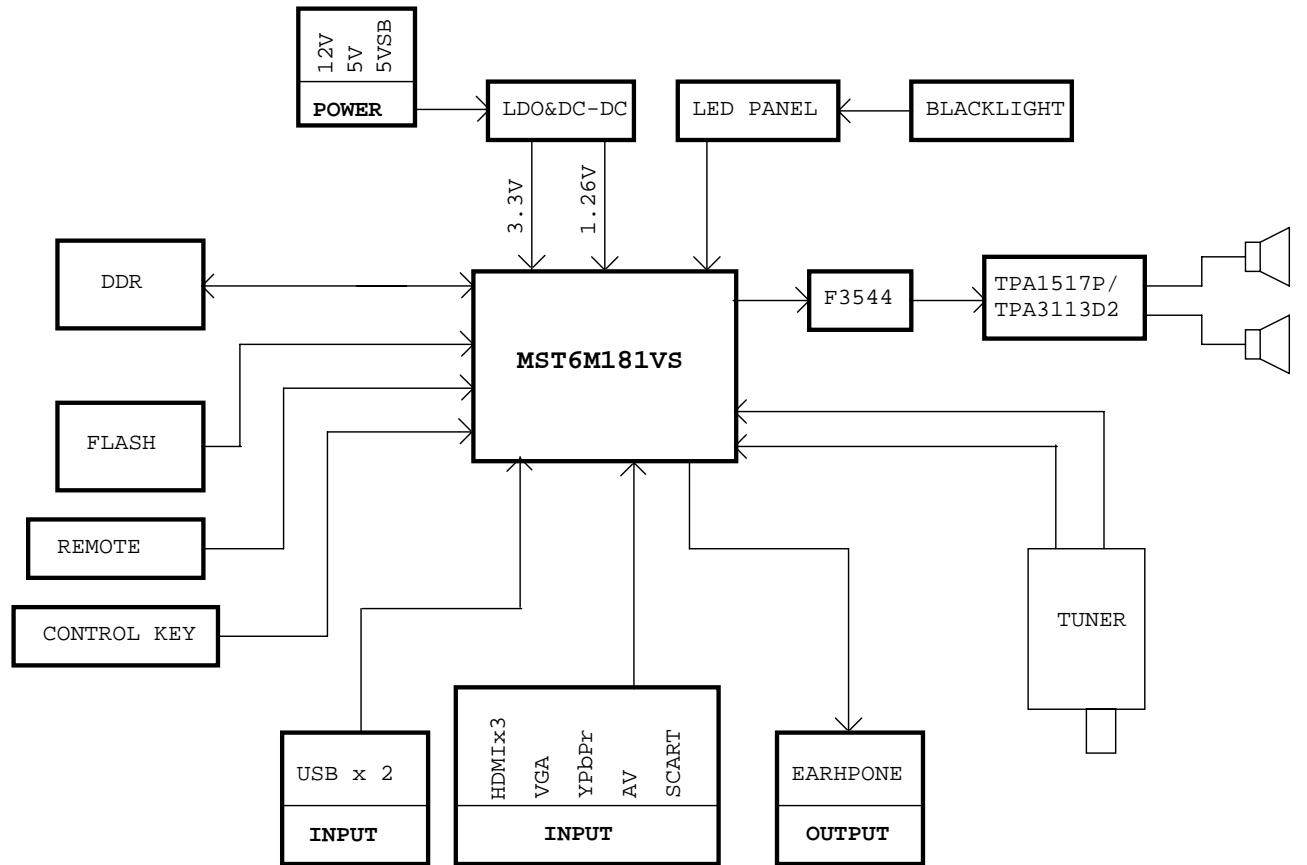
12V
5V
5VSB
POWER

LDO&DC-DC

LED PANEL

BLACKLIGHT

3.3V
1.26V

DDR

MST6M181VS

F3544

TPA1517P/
TPA3113D2

FLASH

REMOTE

CONTROL KEY

TUNER

USB x 2
INPUT

HDMIx3
VGA
YPbPr
AV
SCART
INPUT

EARHPONE
OUTPUT